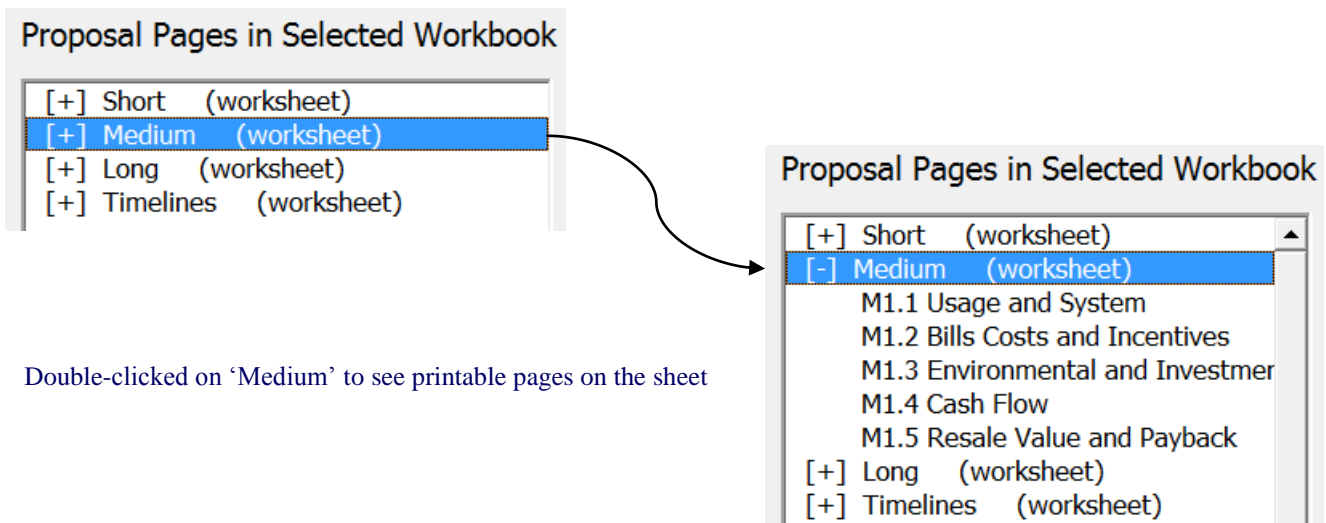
Proposal Pages in Selected Workbook

[+] Short (worksheet)
[+] Medium (worksheet)
[+] Long (worksheet)
[+] Timelines (worksheet)

Proposal Pages in Selected Workbook

[+] Short (worksheet)
[-] Medium (worksheet)
M1.1 Usage and System
M1.2 Bills Costs and Incentives
M1.3 Environmental and Investmer
M1.4 Cash Flow
M1.5 Resale Value and Payback
[+] Long (worksheet)
[+] Timelines (worksheet)

Double-clicked on 'Medium' to see printable pages on the sheet